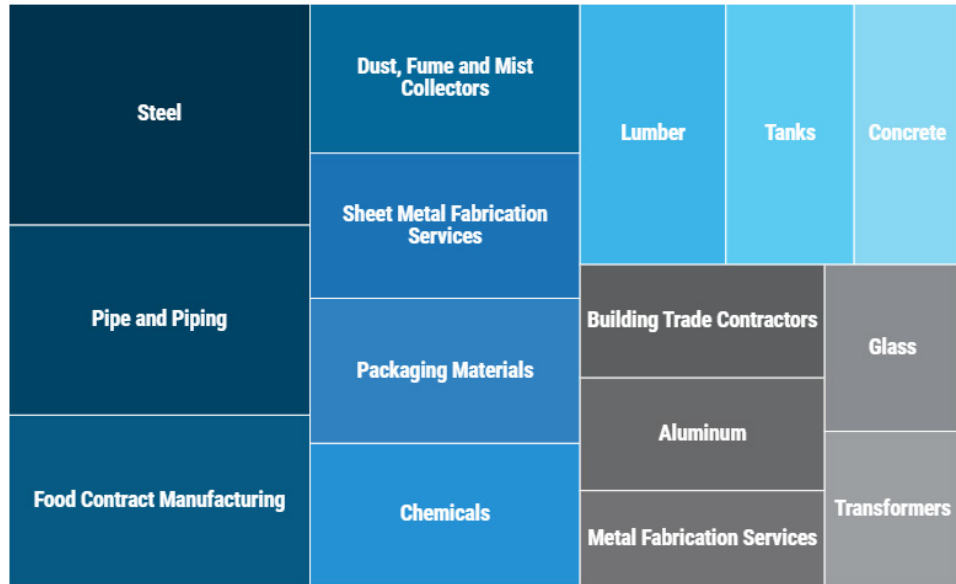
Steel

Pipe and Piping

Food Contract Manufacturing

Dust, Fume and Mist Collectors

Sheet Metal Fabrication Services

Packaging Materials

Chemicals

Lumber

Tanks

Concrete

Building Trade Contractors

Aluminum

Metal Fabrication Services

Glass

Transformers